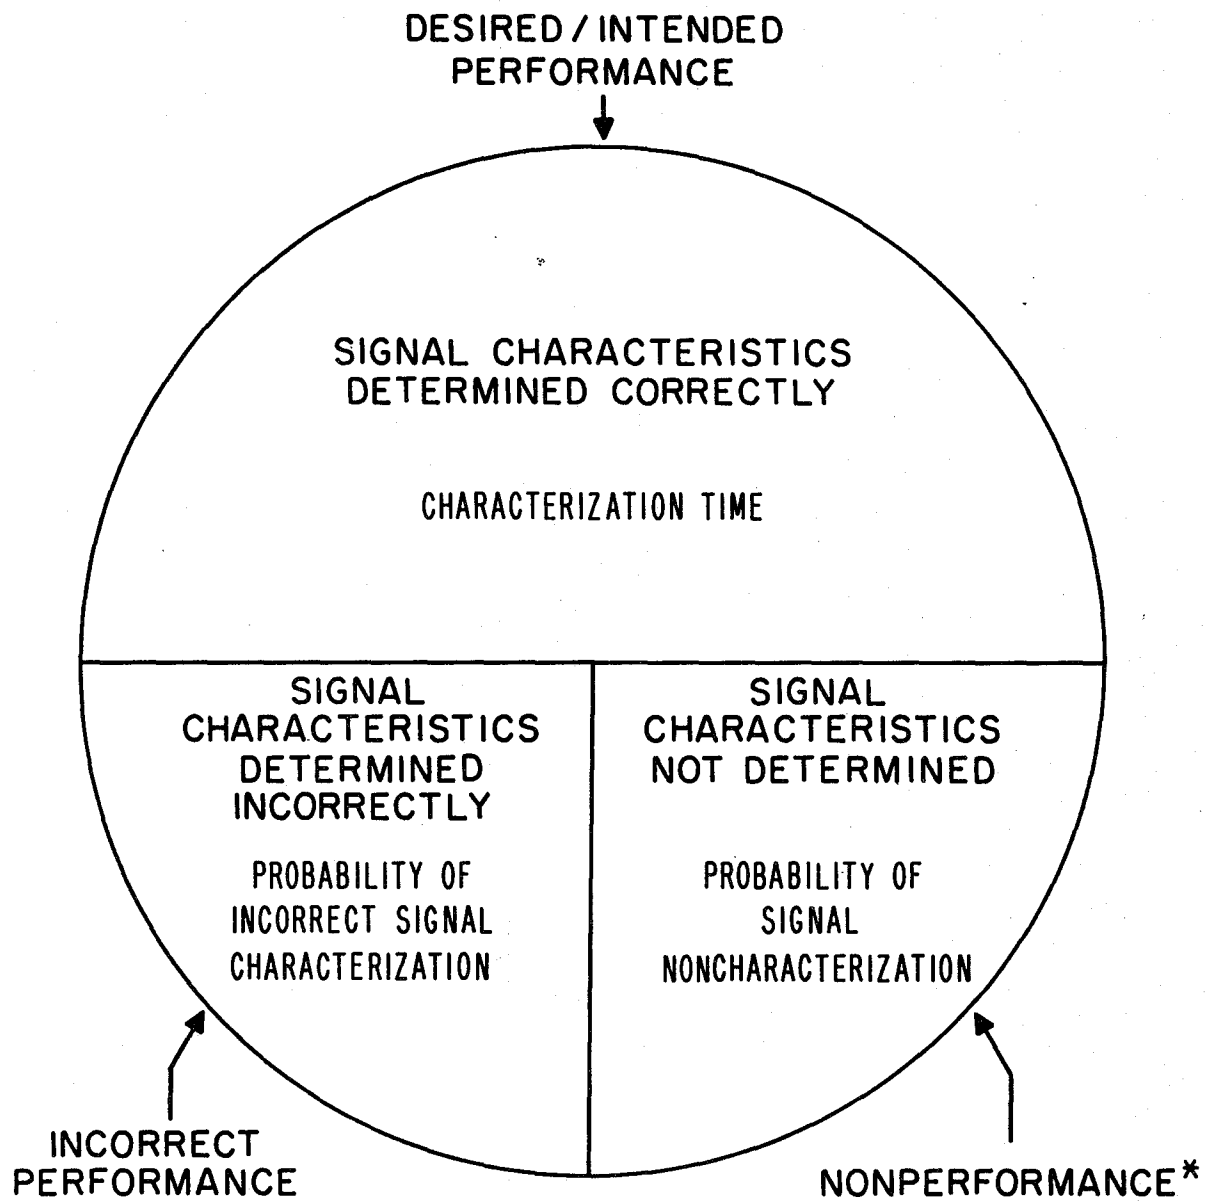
DESIRED / INTENDED PERFORMANCE

SIGNAL CHARACTERISTICS DETERMINED CORRECTLY

CHARACTERIZATION TIME

SIGNAL CHARACTERISTICS DETERMINED INCORRECTLY

PROBABILITY OF INCORRECT SIGNAL CHARACTERIZATION

SIGNAL CHARACTERISTICS NOT DETERMINED

PROBABILITY OF SIGNAL NONCHARACTERIZATION

INCORRECT PERFORMANCE

NONPERFORMANCE*